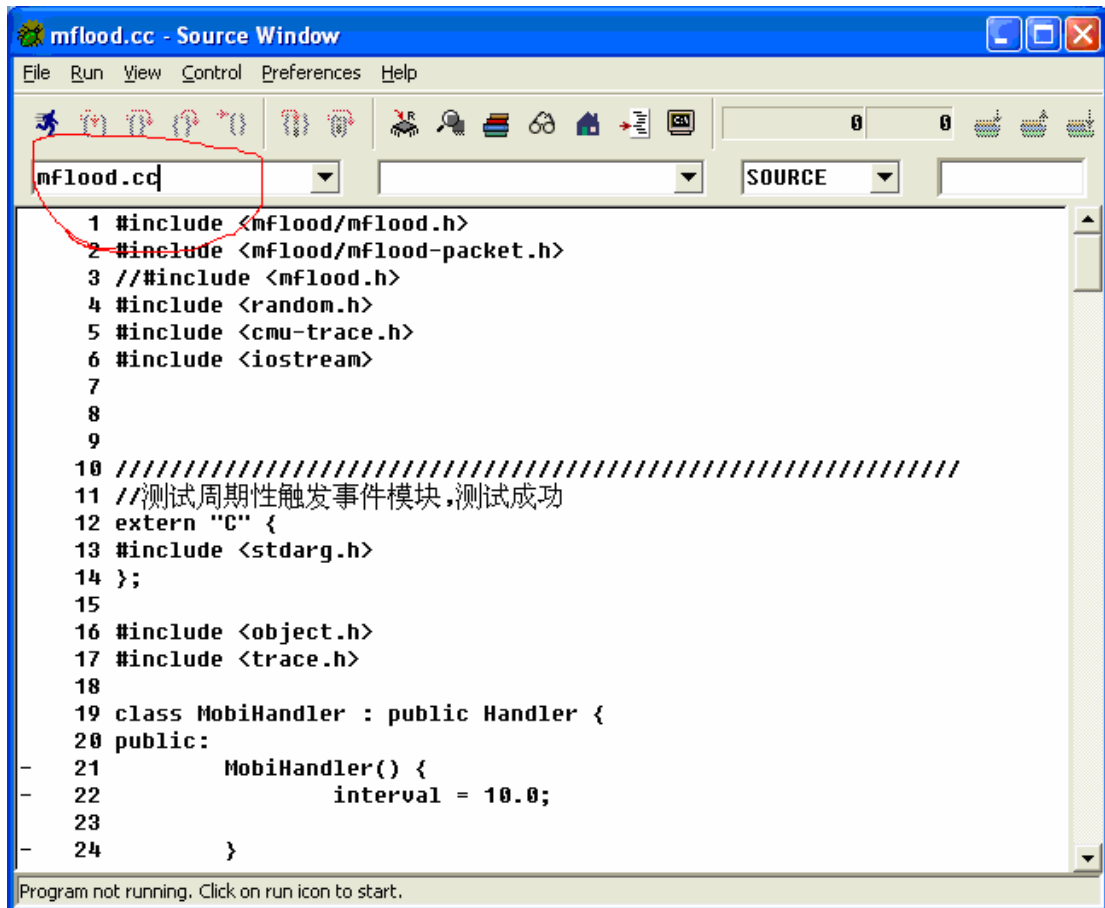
mflood.cc - Source Window

File Run View Control Preferences Help

0 0

mflood.cc

SOURCE

1 #include <mflood/mflood.h>
2 #include <mflood/mflood-packet.h>
3 //#include <mflood.h>
4 #include <random.h>
5 #include <cmu-trace.h>
6 #include <iostream>
7
8
9
10 ///////////////////////////////////////////////////////////////
11 //测试周期性触发事件模块,测试成功
12 extern "C" {
13 #include <stdarg.h>
14 };
15
16 #include <object.h>
17 #include <trace.h>
18
19 class MobiHandler : public Handler {
20 public:
- 21 MobiHandler() {
- 22 interval = 10.0;
23
- 24 }

Program not running. Click on run icon to start.